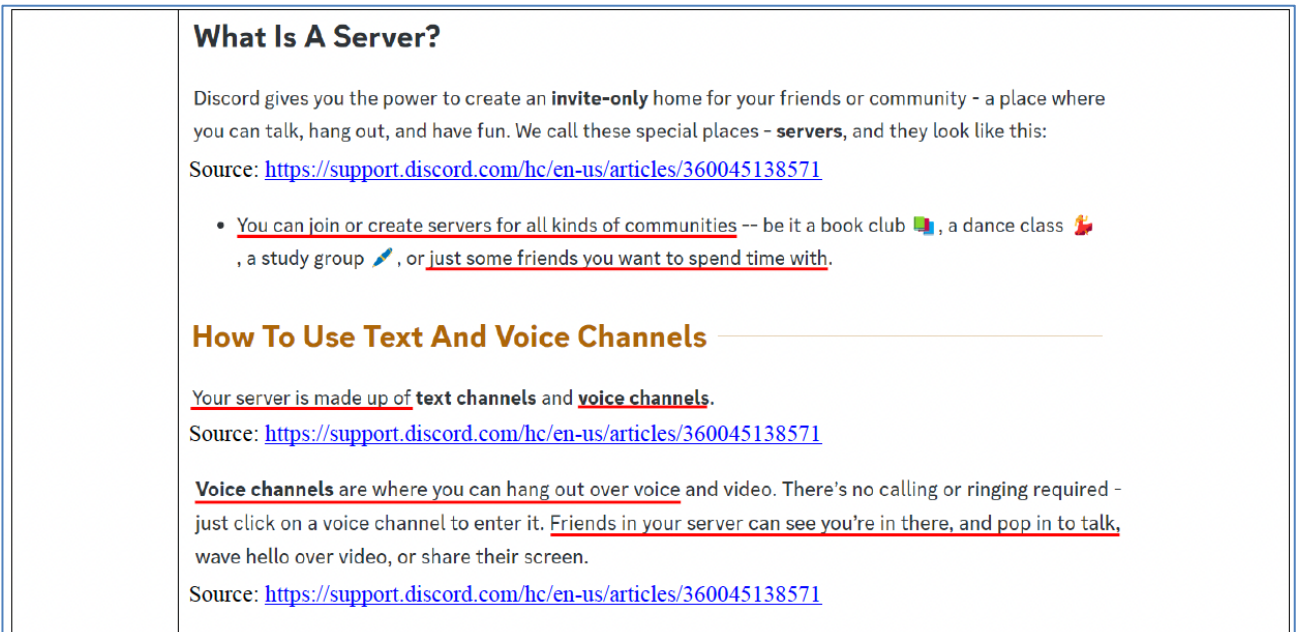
What Is A Server?

Discord gives you the power to create an **invite-only** home for your friends or community - a place where you can talk, hang out, and have fun. We call these special places - **servers**, and they look like this:
Source: https://support.discord.com/hc/en-us/articles/360045138571

- You can join or create servers for all kinds of communities -- be it a book club 📚, a dance class 💃, a study group 🖊️, or just some friends you want to spend time with.

How To Use Text And Voice Channels

Your server is made up of **text channels** and **voice channels**.
Source: https://support.discord.com/hc/en-us/articles/360045138571

**Voice channels** are where you can hang out over voice and video. There's no calling or ringing required - just click on a voice channel to enter it. Friends in your server can see you're in there, and pop in to talk, wave hello over video, or share their screen.
Source: https://support.discord.com/hc/en-us/articles/360045138571